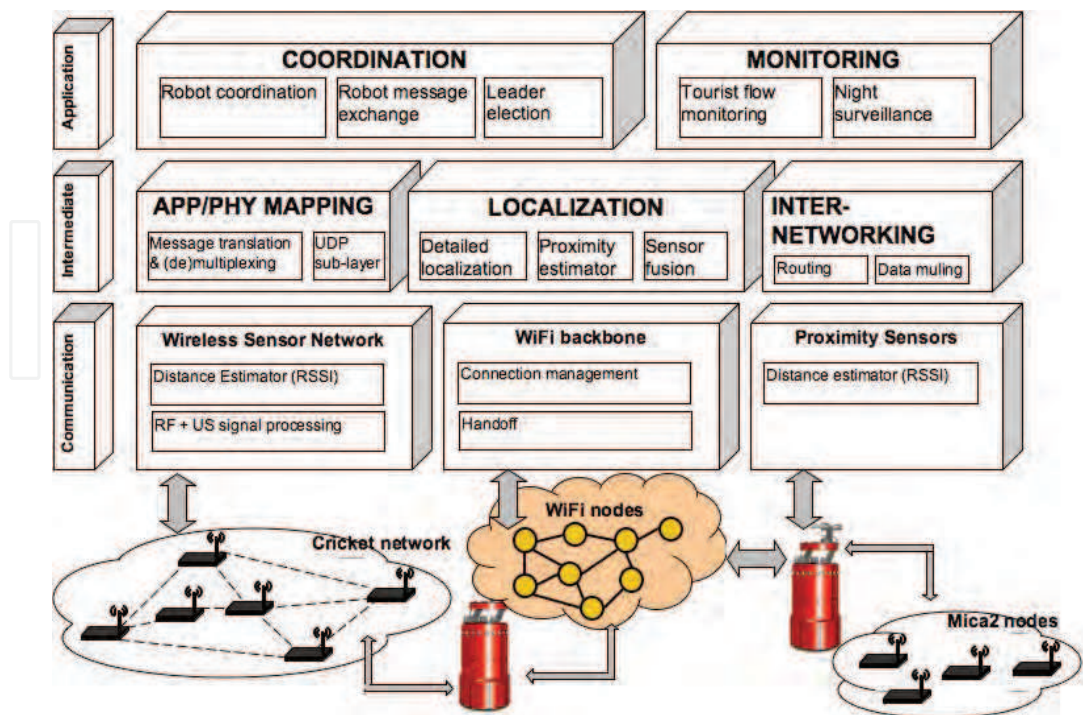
Application

COORDINATION

Robot coordination

Robot message exchange

Leader election

MONITORING

Tourist flow monitoring

Night surveillance

Intermediate

APP/PHY MAPPING

Message translation & (de)multiplexing

UDP sub-layer

LOCALIZATION

Detailed localization

Proximity estimator

Sensor fusion

INTER-NETWORKING

Routing

Data muling

Communication

Wireless Sensor Network

Distance Estimator (RSSI)

RF + US signal processing

WiFi backbone

Connection management

Handoff

Proximity Sensors

Distance estimator (RSSI)

WiFi nodes

Cricket network

Mica2 nodes